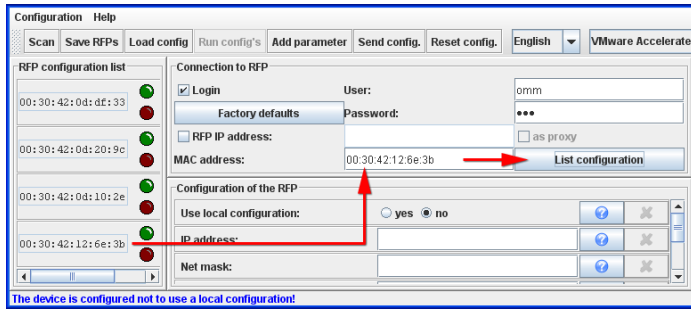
Configuration Help

Scan | Save RFPs | Load config | Run config's | Add parameter | Send config. | Reset config. | English | VMware Accelerate

RFP configuration list

00:30:42:0d:df:33

00:30:42:0d:20:9c

00:30:42:0d:10:2e

00:30:42:12:6e:3b

Connection to RFP

Login

User: omm

Factory defaults

Password: •••

RFP IP address:

as proxy

MAC address: 00:30:42:12:6e:3b

List configuration

Configuration of the RFP

Use local configuration: yes no

IP address:

Net mask:

The device is configured not to use a local configuration!